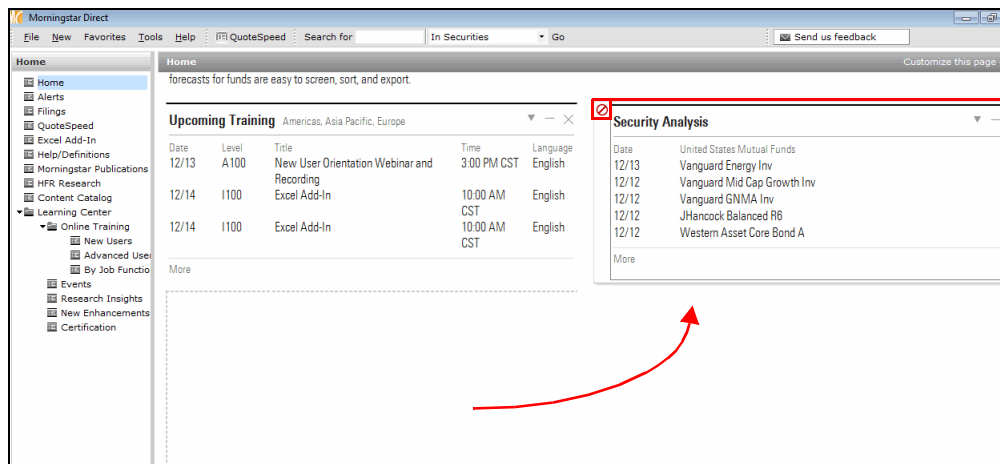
Morningstar Direct

File New Favorites Tools Help QuoteSpeed Search for In Securities Go Send us feedback

Home

Home
Alerts
Filings
QuoteSpeed
Excel Add-In
Help/Definitions
Morningstar Publications
HFR Research
Content Catalog
Learning Center
Online Training
New Users
Advanced User
By Job Functio
Events
Research Insights
New Enhancements
Certification

Home Customize this page

forecasts for funds are easy to screen, sort, and export.

Upcoming Training Americas, Asia Pacific, Europe

| Date | Level | Title | Time | Language |
|---|---|---|---|---|
| 12/13 | A100 | New User Orientation Webinar and Recording | 3:00 PM CST | English |
| 12/14 | I100 | Excel Add-In | 10:00 AM CST | English |
| 12/14 | I100 | Excel Add-In | 10:00 AM CST | English |

More

Security Analysis

| Date | United States Mutual Funds |
|---|---|
| 12/13 | Vanguard Energy Inv |
| 12/12 | Vanguard Mid Cap Growth Inv |
| 12/12 | Vanguard GNMA Inv |
| 12/12 | JHancock Balanced R6 |
| 12/12 | Western Asset Core Bond A |

More